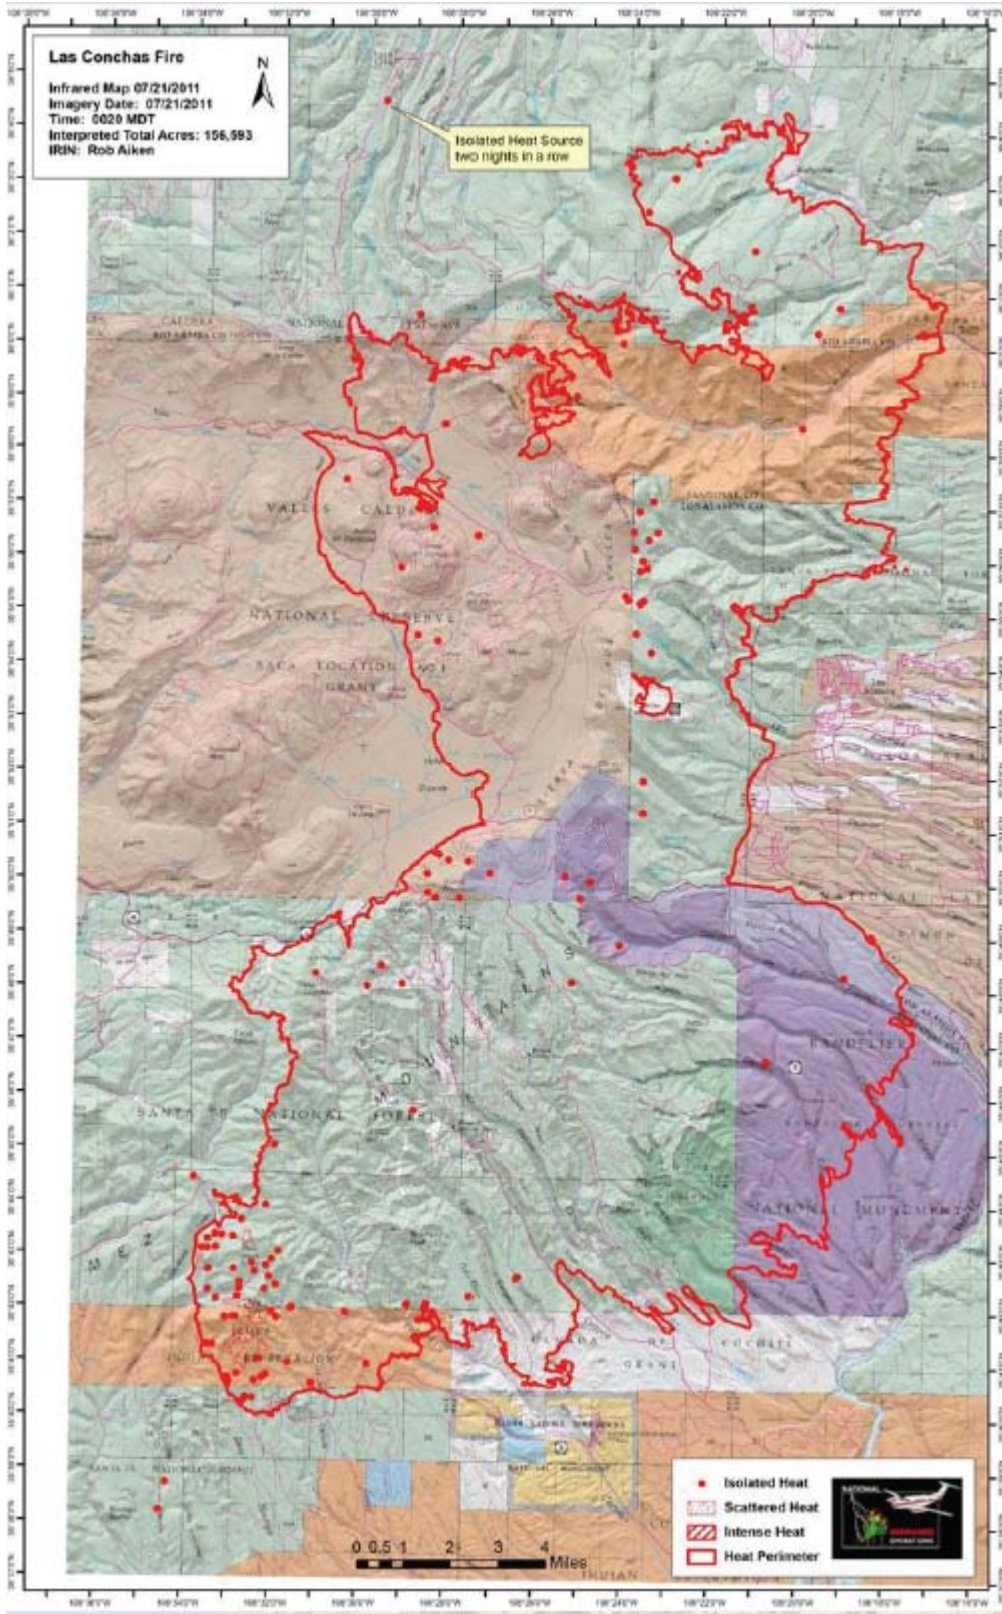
Las Conchas Fire

Infrared Map 07/21/2011
Imagery Date: 07/21/2011
Time: 0020 MDT
Interpreted Total Acres: 156,593
IRIN: Rob Aiken

N

Isolated Heat Source two nights in a row

CALDERA NATIONAL

VALLES CALDERA

NATIONAL PRESERVE

BACA LOCATION NO 1

GRANT

NATIONAL LAB

BANDELIER

NATIONAL MONUMENT

SANTA FE NATIONAL FOREST

MOUNTAINS

COCHITI

GRANT

INDIAN RESERVATION

Isolated Heat
Scattered Heat
Intense Heat
Heat Perimeter

0 0.5 1 2 3 4 Miles